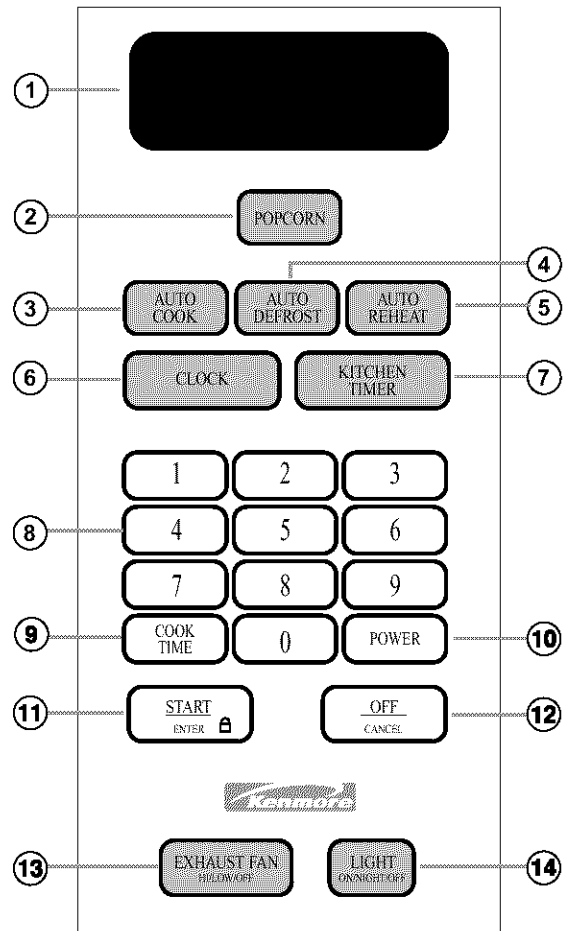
1

2 POPCORN

4

3 AUTO COOK AUTO DEFROST AUTO REHEAT 5

6 CLOCK KITCHEN TIMER 7

1 2 3

8 4 5 6

7 8 9

9 COOK TIME 0 POWER 10

11 START ENTER OFF CANCEL 12

Kenmore

13 EXHAUST FAN HI/LO/OFF LIGHT ON/NIGHT/OFF 14